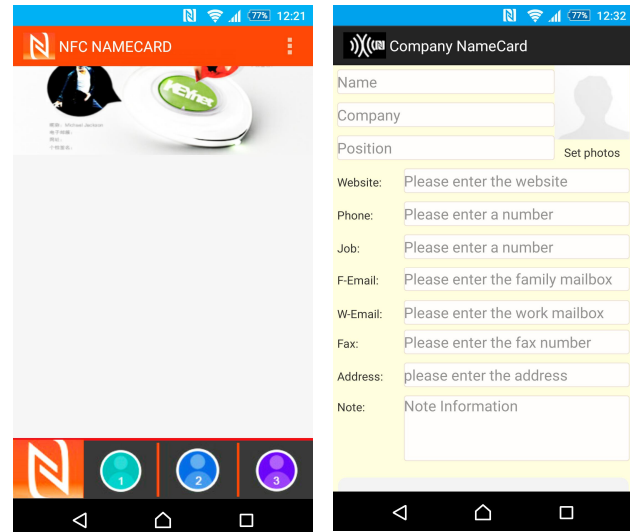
77% 12:21

NFC NAMECARD

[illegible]

1

2

3

77% 12:32

Company NameCard

Name

Company

Position

Set photos

Website: Please enter the website

Phone: Please enter a number

Job: Please enter a number

F-Email: Please enter the family mailbox

W-Email: Please enter the work mailbox

Fax: Please enter the fax number

Address: please enter the address

Note: Note Information